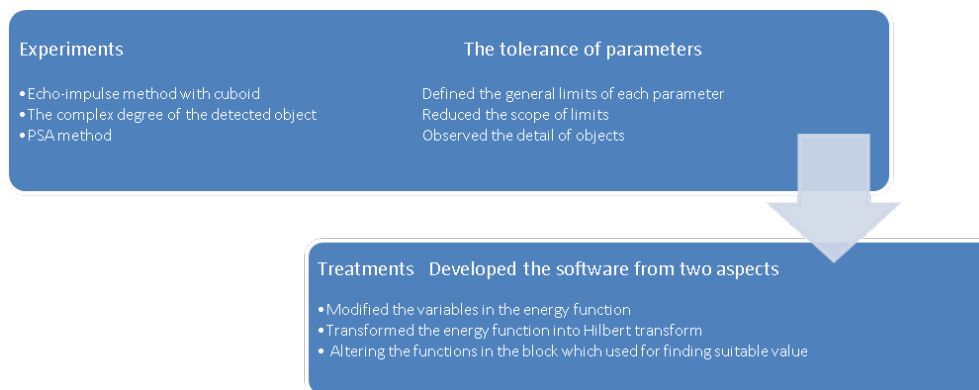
Experiments

• Echo-impulse method with cuboid
• The complex degree of the detected object
• PSA method

The tolerance of parameters

Defined the general limits of each parameter
Reduced the scope of limits
Observed the detail of objects

Treatments Developed the software from two aspects

• Modified the variables in the energy function
• Transformed the energy function into Hilbert transform
• Altering the functions in the block which used for finding suitable value